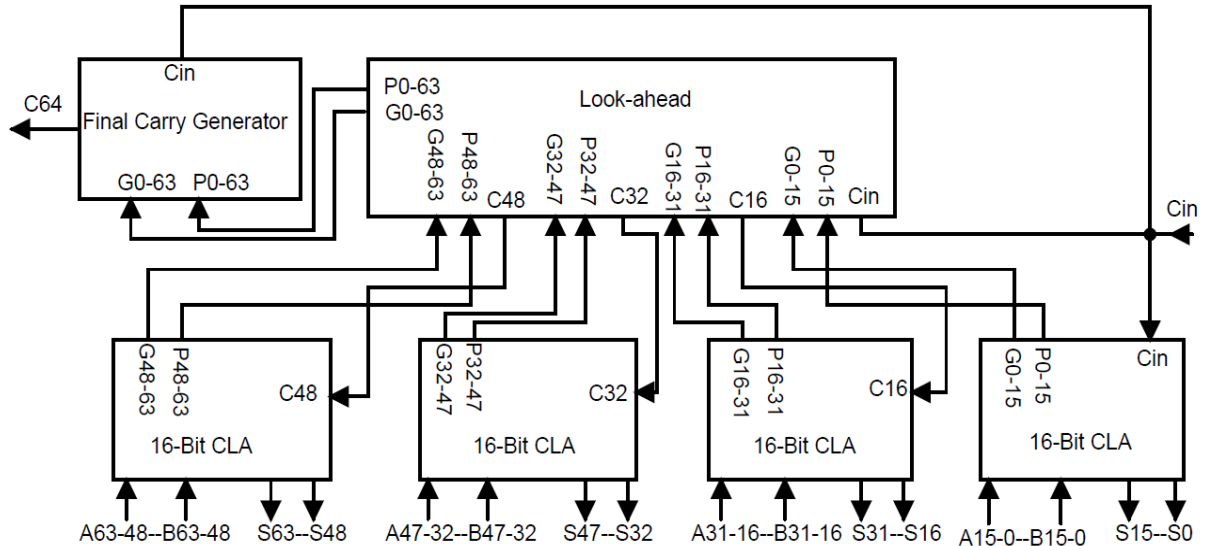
Cin
C64
Final Carry Generator
G0-63 P0-63

P0-63
G0-63
Look-ahead
G48-63 P48-63 C48 G32-47 P32-47 C32 G16-31 P16-31 C16 G0-15 P0-15 Cin

Cin

G48-63 P48-63
C48
16-Bit CLA
A63-48--B63-48 S63--S48

G32-47 P32-47
C32
16-Bit CLA
A47-32--B47-32 S47--S32

G16-31 P16-31
C16
16-Bit CLA
A31-16--B31-16 S31--S16

G0-15 P0-15
Cin
16-Bit CLA
A15-0--B15-0 S15--S0